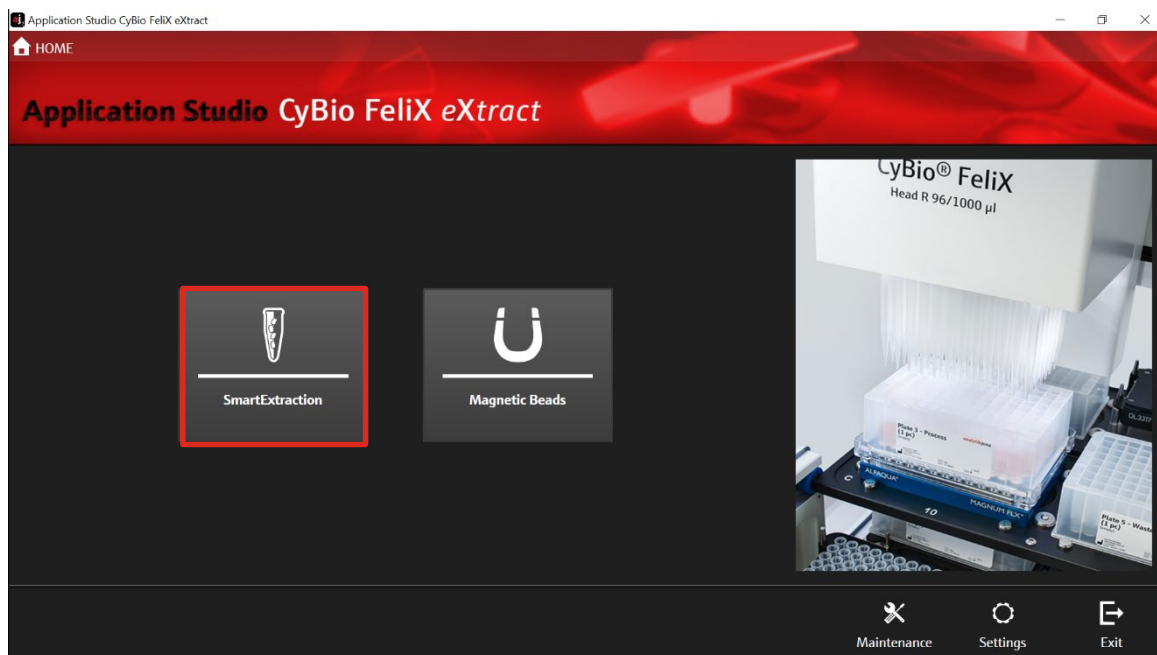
Application Studio CyBio FeliX eXtract

HOME

Application Studio CyBio FeliX eXtract

SmartExtraction

Magnetic Beads

CyBio® FeliX
Head R 96/1000 µl

Plate 3 – Process
(1 pc)

analytikjena

ALPAQUA

MAGNUM FLX

C

10

Plate 5 – Waste
(1 pc)

Maintenance

Settings

Exit